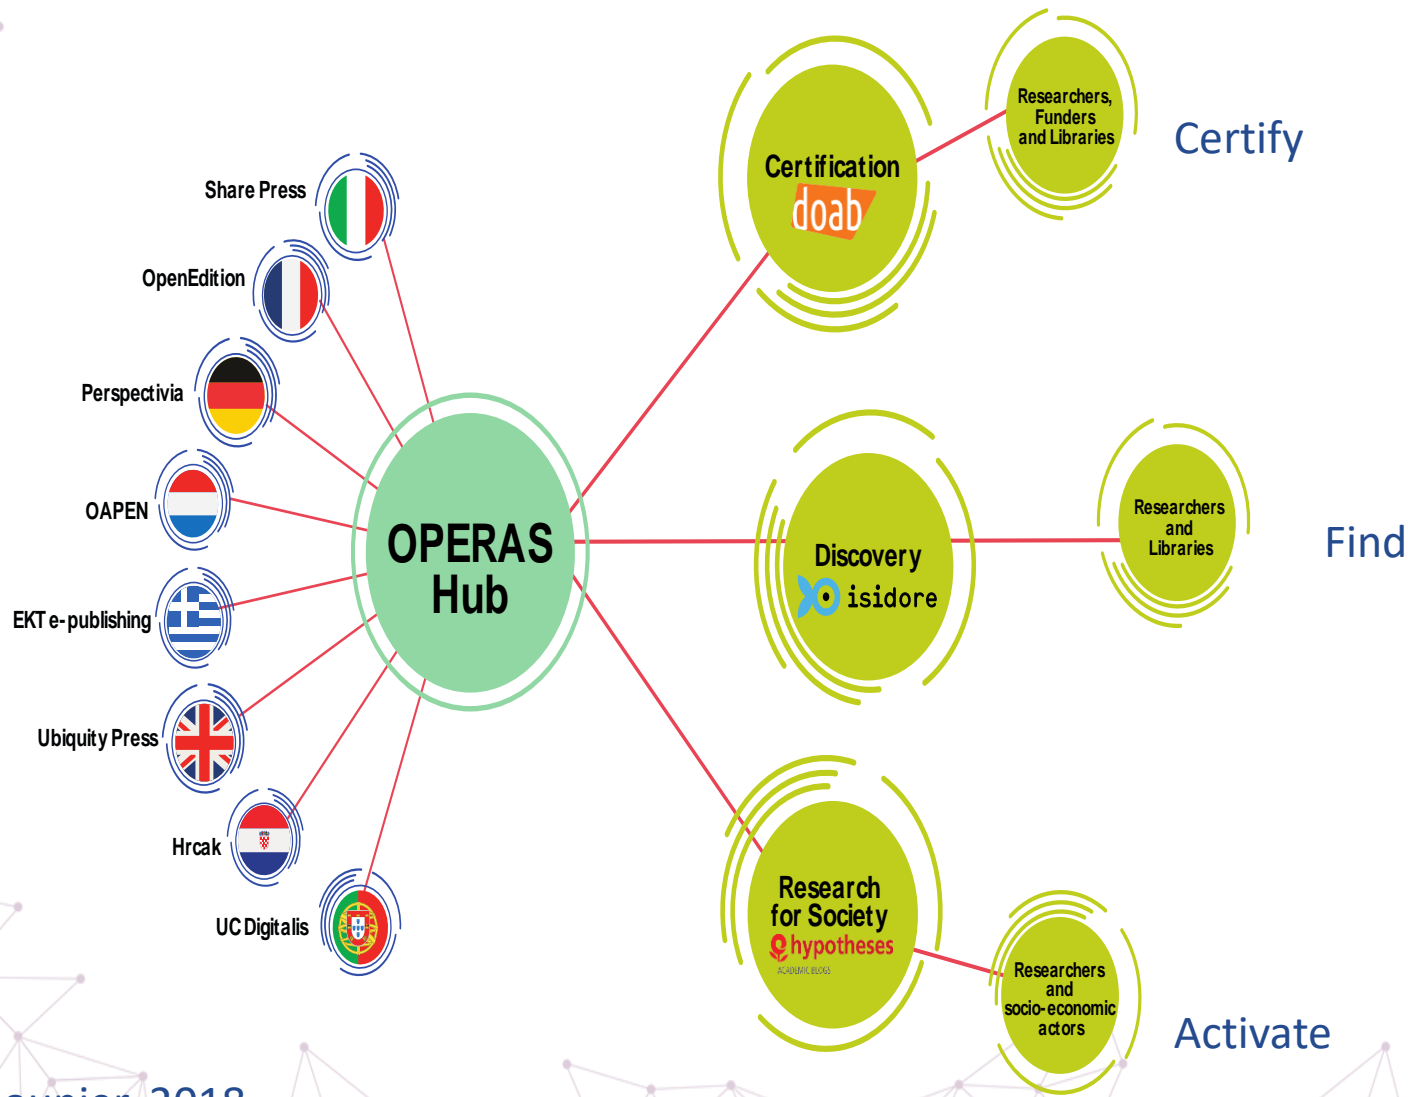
Share Press

OpenEdition

Perspectivia

OAPEN

EKT e-publishing

Ubiquity Press

Hrcak

UC Digitalis

OPERAS Hub

Certification
doab

Researchers, Funders and Libraries

Certify

Discovery
isidore

Researchers and Libraries

Find

Research for Society
hypotheses
ACADEMIC BLOGS

Researchers and socio-economic actors

Activate

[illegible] 2018